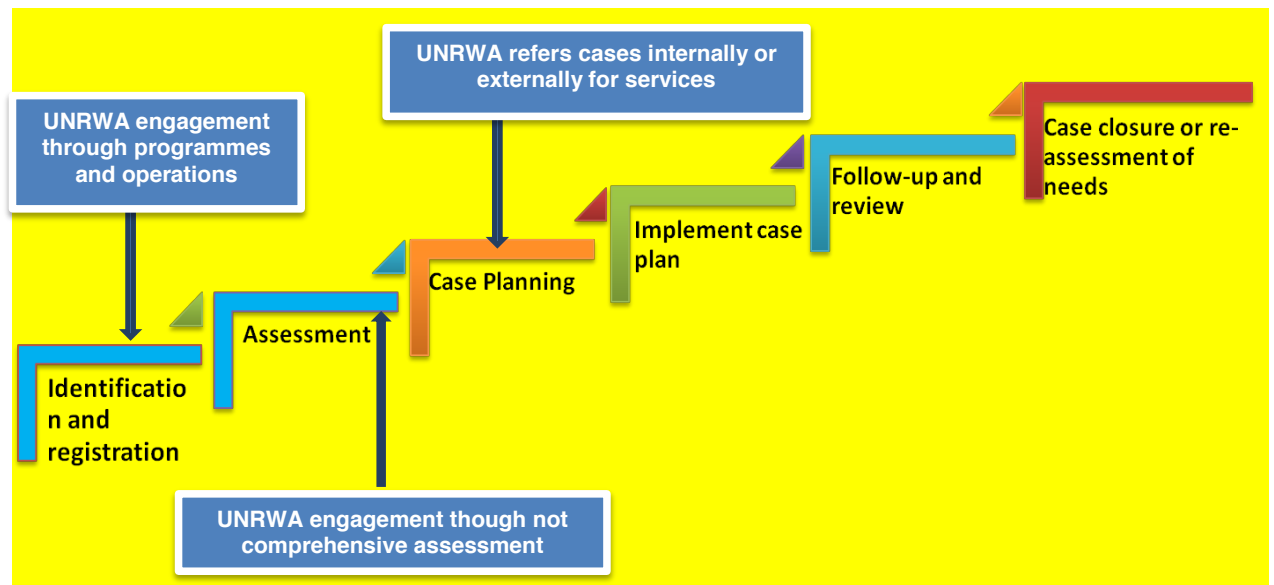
UNRWA refers cases internally or externally for services

UNRWA engagement through programmes and operations

Case closure or re-assessment of needs

Follow-up and review

Implement case plan

Case Planning

Assessment

Identification and registration

UNRWA engagement though not comprehensive assessment